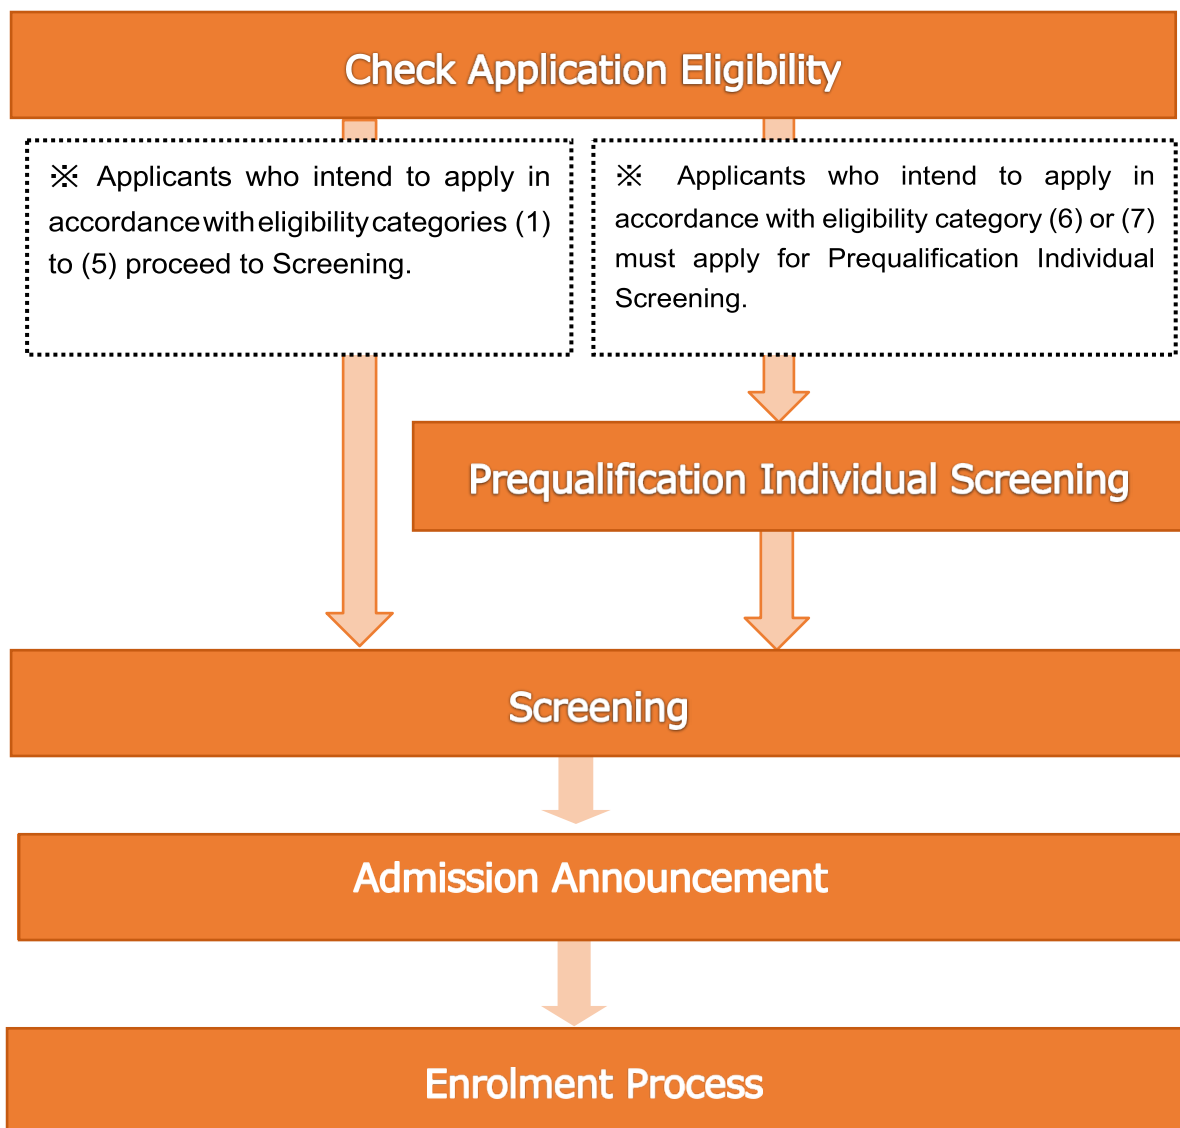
Check Application Eligibility

※ Applicants who intend to apply in accordance with eligibility categories (1) to (5) proceed to Screening.

※ Applicants who intend to apply in accordance with eligibility category (6) or (7) must apply for Prequalification Individual Screening.

Prequalification Individual Screening

Screening

Admission Announcement

Enrolment Process